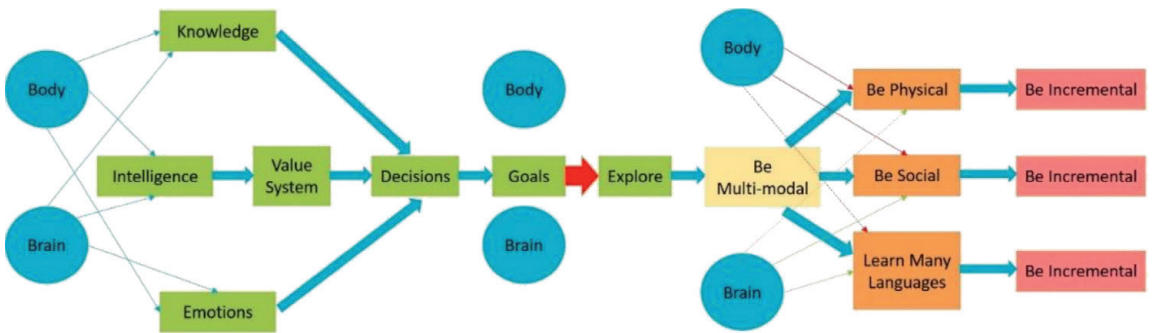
Body

Brain

Knowledge

Intelligence

Emotions

Value System

Decisions

Goals

Body

Brain

Explore

Be Multi-modal

Body

Brain

Be Physical

Be Social

Learn Many Languages

Be Incremental

Be Incremental

Be Incremental